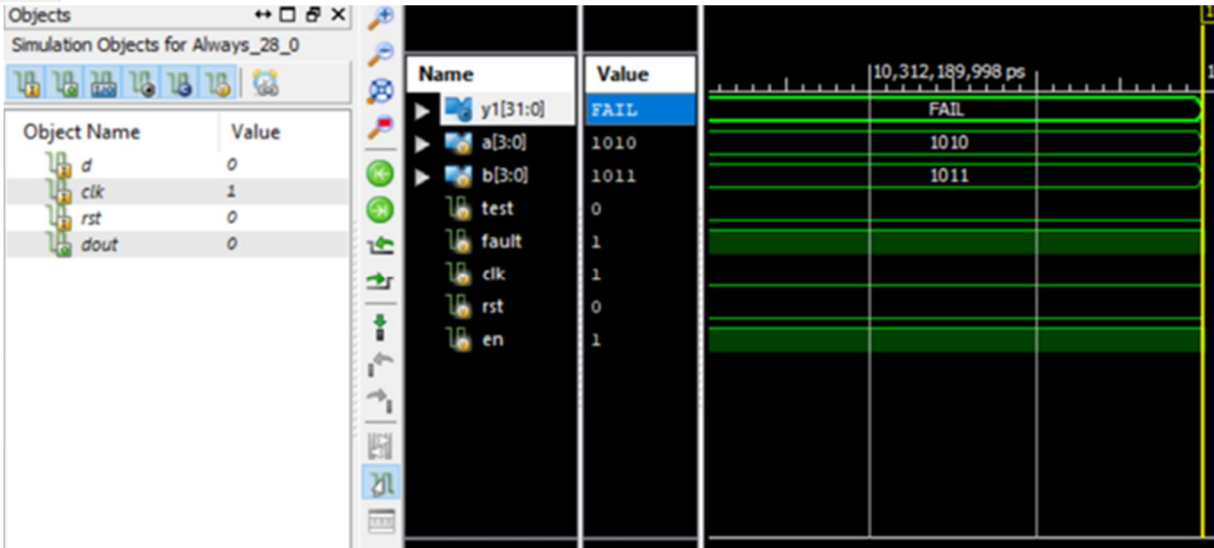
Objects
Simulation Objects for Always_28_0

| Object Name | Value |
|---|---|
| d | 0 |
| clk | 1 |
| rst | 0 |
| dout | 0 |

| Name | Value |
|---|---|
| y1[31:0] | FAIL |
| a[3:0] | 1010 |
| b[3:0] | 1011 |
| test | 0 |
| fault | 1 |
| clk | 1 |
| rst | 0 |
| en | 1 |

10,312,189,998 ps

FAIL

1010

1011